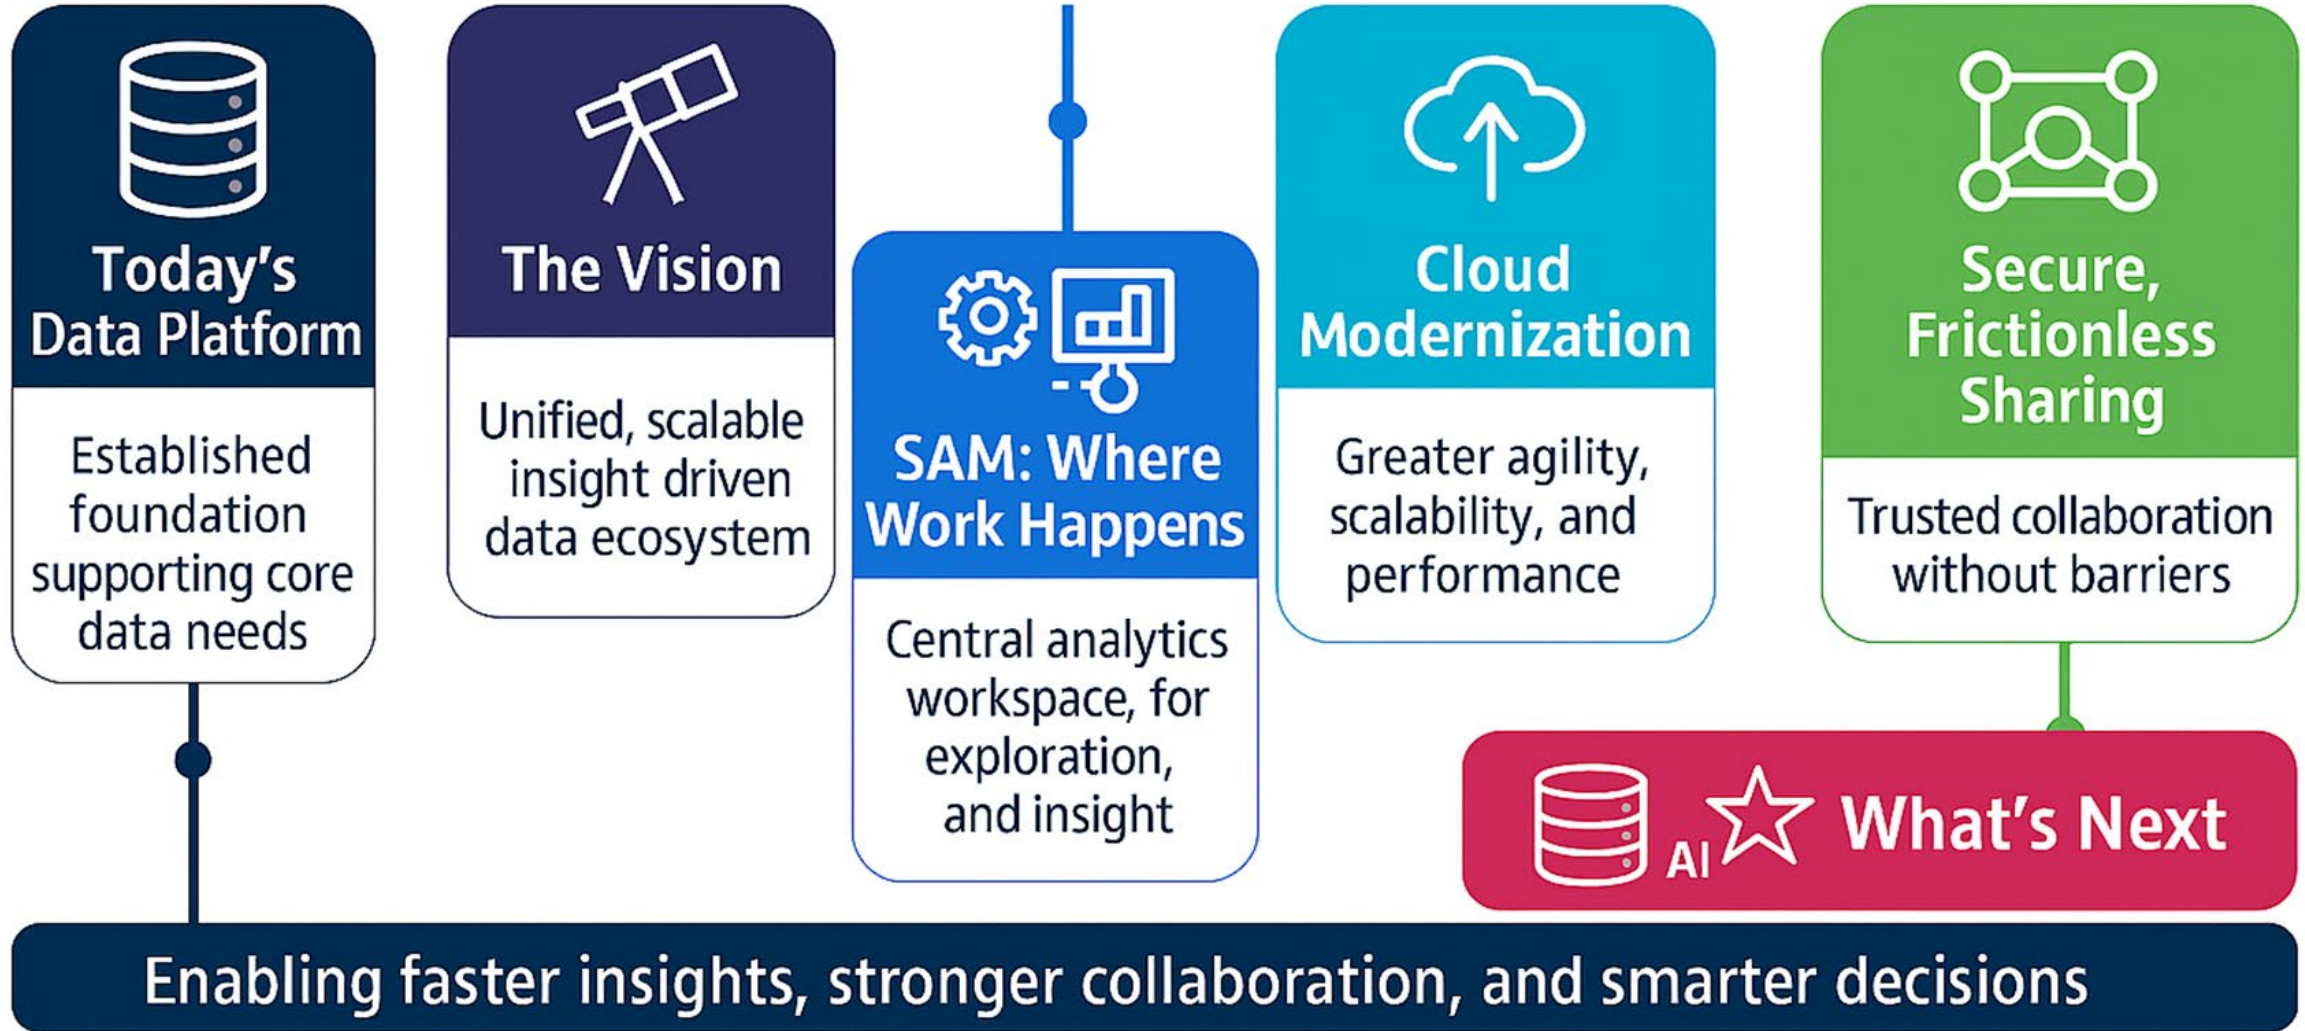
Today's Data Platform

Established foundation supporting core data needs

The Vision

Unified, scalable insight driven data ecosystem

SAM: Where Work Happens

Central analytics workspace, for exploration, and insight

Cloud Modernization

Greater agility, scalability, and performance

Secure, Frictionless Sharing

Trusted collaboration without barriers

AI What's Next

Enabling faster insights, stronger collaboration, and smarter decisions